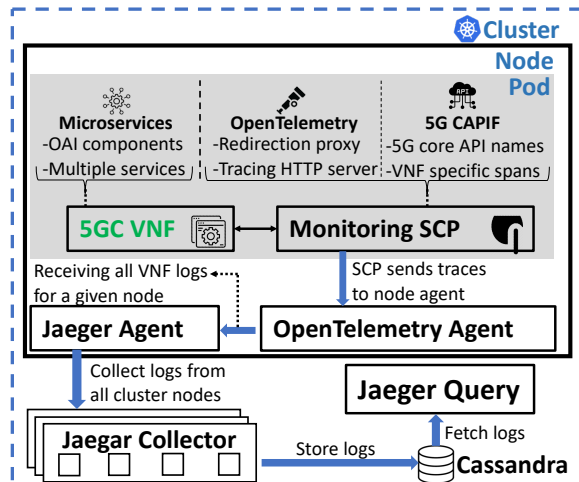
Cluster

Node

Pod

Microservices
-OAI components
-Multiple services

OpenTelemetry
-Redirection proxy
-Tracing HTTP server

5G CAPIF
-5G core API names
-VNF specific spans

API

5GC VNF

Monitoring SCP

Receiving all VNF logs for a given node

SCP sends traces to node agent

Jaeger Agent

OpenTelemetry Agent

Collect logs from all cluster nodes

Jaeger Query

Jaegar Collector

Store logs

Fetch logs

Cassandra